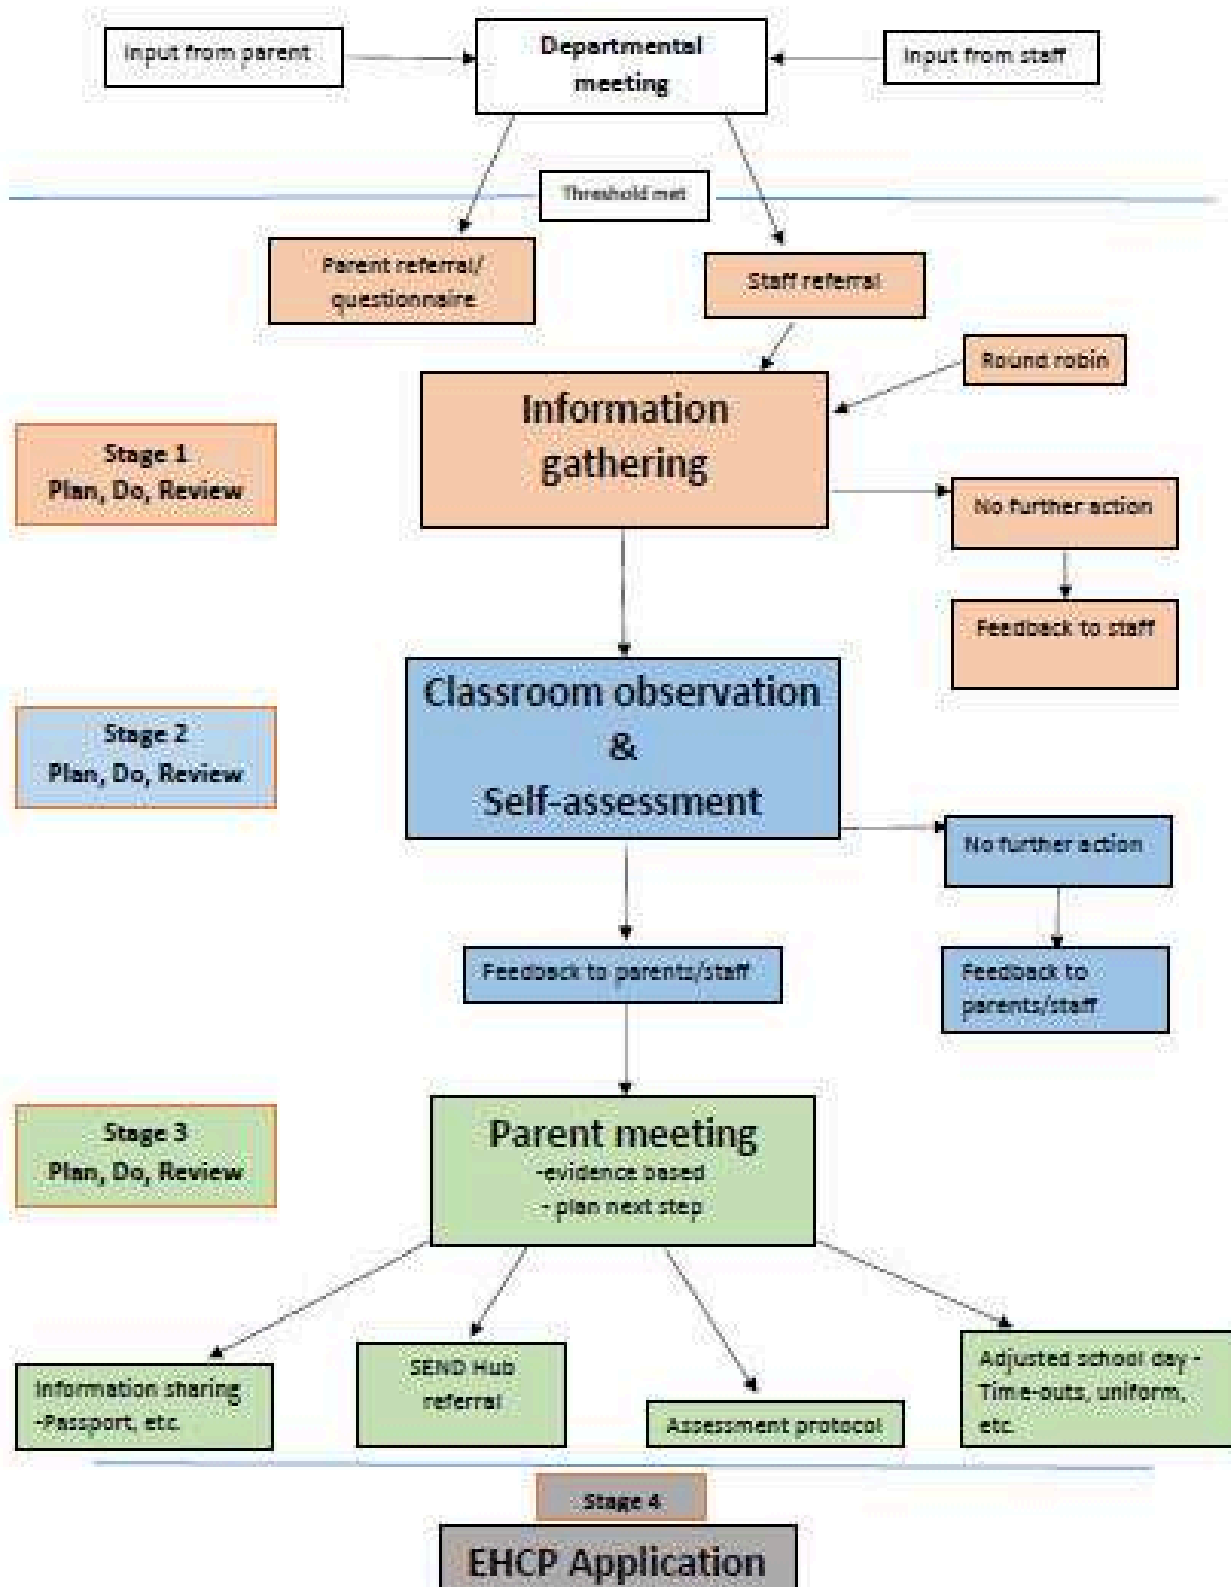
Input from parent

Departmental meeting

Input from staff

Threshold met

Parent referral/ questionnaire

Staff referral

Round robin

Stage 1
Plan, Do, Review

Information gathering

No further action

Feedback to staff

Stage 2
Plan, Do, Review

Classroom observation
&
Self-assessment

No further action

Feedback to parents/staff

Feedback to parents/staff

Stage 3
Plan, Do, Review

Parent meeting
-evidence based
- plan next step

Information sharing -Passport, etc.

SEND Hub referral

Assessment protocol

Adjusted school day - Time-outs, uniform, etc.

Stage 4

EHCP Application